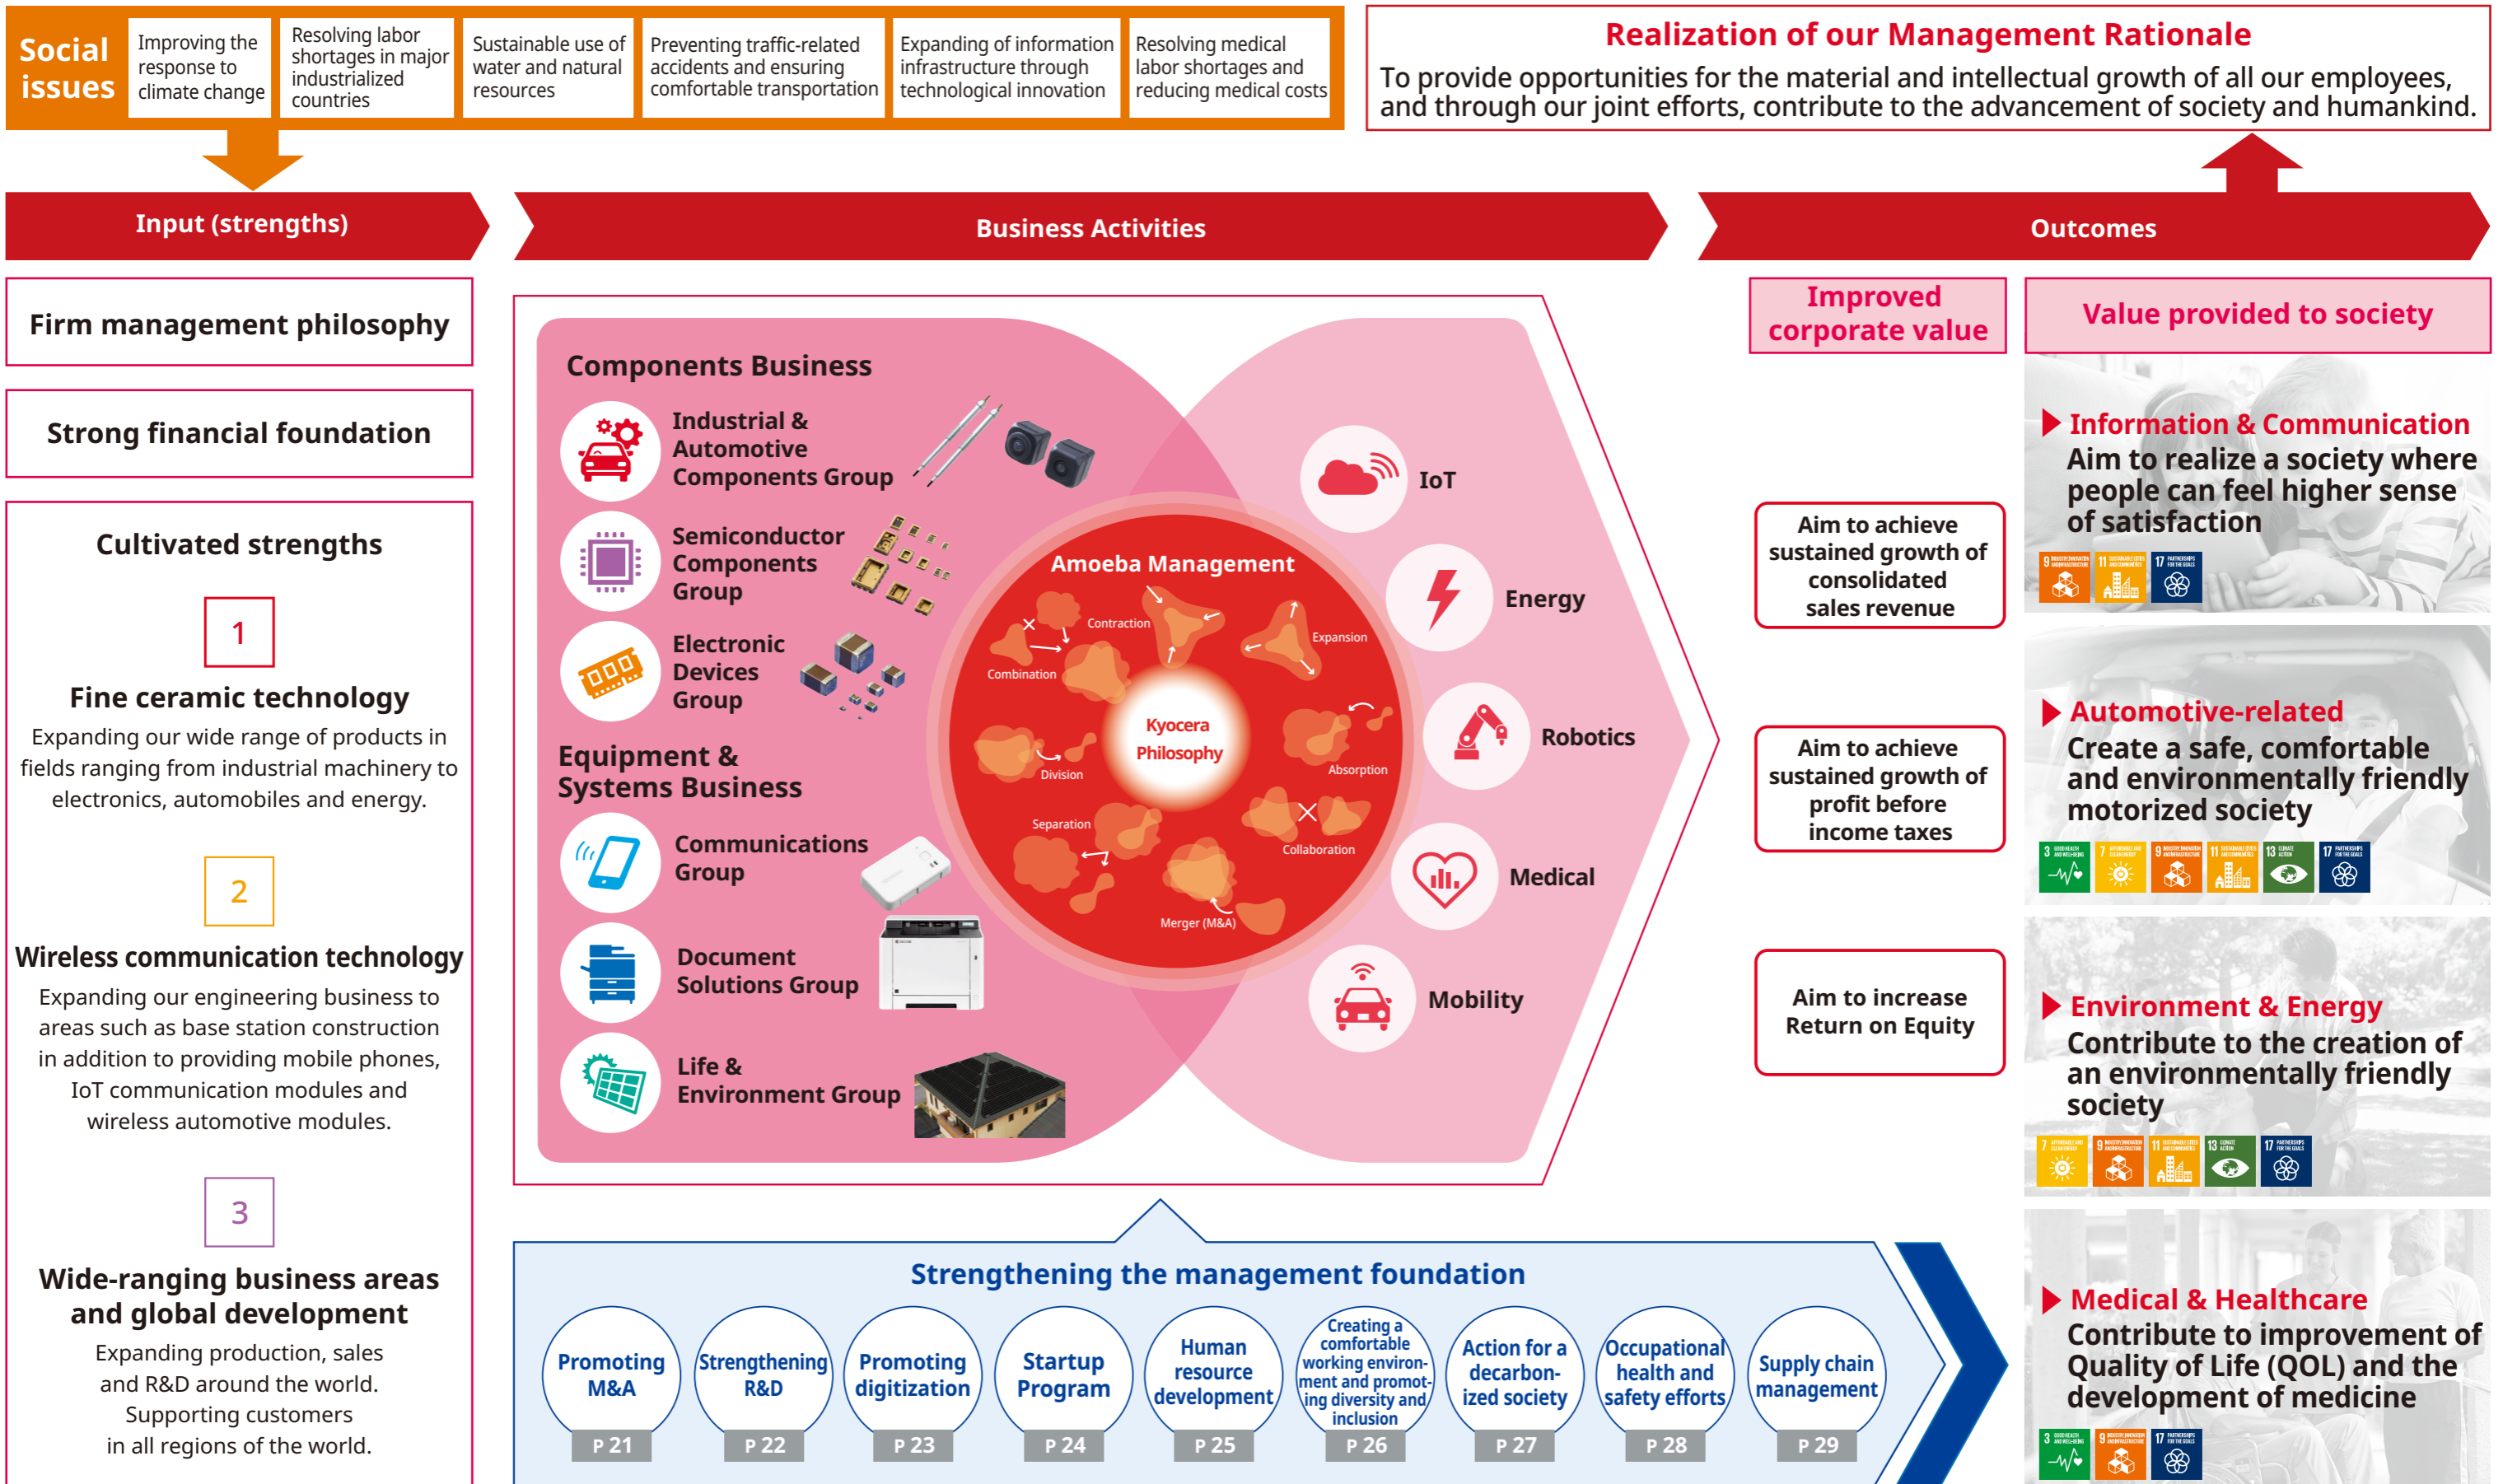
Social issues

Improving the response to climate change

Resolving labor shortages in major industrialized countries

Sustainable use of water and natural resources

Preventing traffic-related accidents and ensuring comfortable transportation

Expanding of information infrastructure through technological innovation

Resolving medical labor shortages and reducing medical costs

Realization of our Management Rationale

To provide opportunities for the material and intellectual growth of all our employees, and through our joint efforts, contribute to the advancement of society and humankind.

Input (strengths)

Business Activities

Outcomes

Firm management philosophy

Strong financial foundation

Cultivated strengths

1

Fine ceramic technology

Expanding our wide range of products in fields ranging from industrial machinery to electronics, automobiles and energy.

2

Wireless communication technology

Expanding our engineering business to areas such as base station construction in addition to providing mobile phones, IoT communication modules and wireless automotive modules.

3

Wide-ranging business areas and global development

Expanding production, sales and R&D around the world. Supporting customers in all regions of the world.

Components Business

Industrial & Automotive Components Group

Semiconductor Components Group

Electronic Devices Group

Equipment & Systems Business

Communications Group

Document Solutions Group

Life & Environment Group

Amoeba Management

Contraction

Expansion

Combination

Kyocera Philosophy

Division

Absorption

Separation

Collaboration

Merger (M&A)

IoT

Energy

Robotics

Medical

Mobility

Improved corporate value

Aim to achieve sustained growth of consolidated sales revenue

Aim to achieve sustained growth of profit before income taxes

Aim to increase Return on Equity

Value provided to society

Information & Communication

Aim to realize a society where people can feel higher sense of satisfaction

Automotive-related

Create a safe, comfortable and environmentally friendly motorized society

Environment & Energy

Contribute to the creation of an environmentally friendly society

Medical & Healthcare

Contribute to improvement of Quality of Life (QOL) and the development of medicine

Strengthening the management foundation

Promoting M&A
P 21

Strengthening R&D
P 22

Promoting digitization
P 23

Startup Program
P 24

Human resource development
P 25

Creating a comfortable working environment and promoting diversity and inclusion
P 26

Action for a decarbonized society
P 27

Occupational health and safety efforts
P 28

Supply chain management
P 29